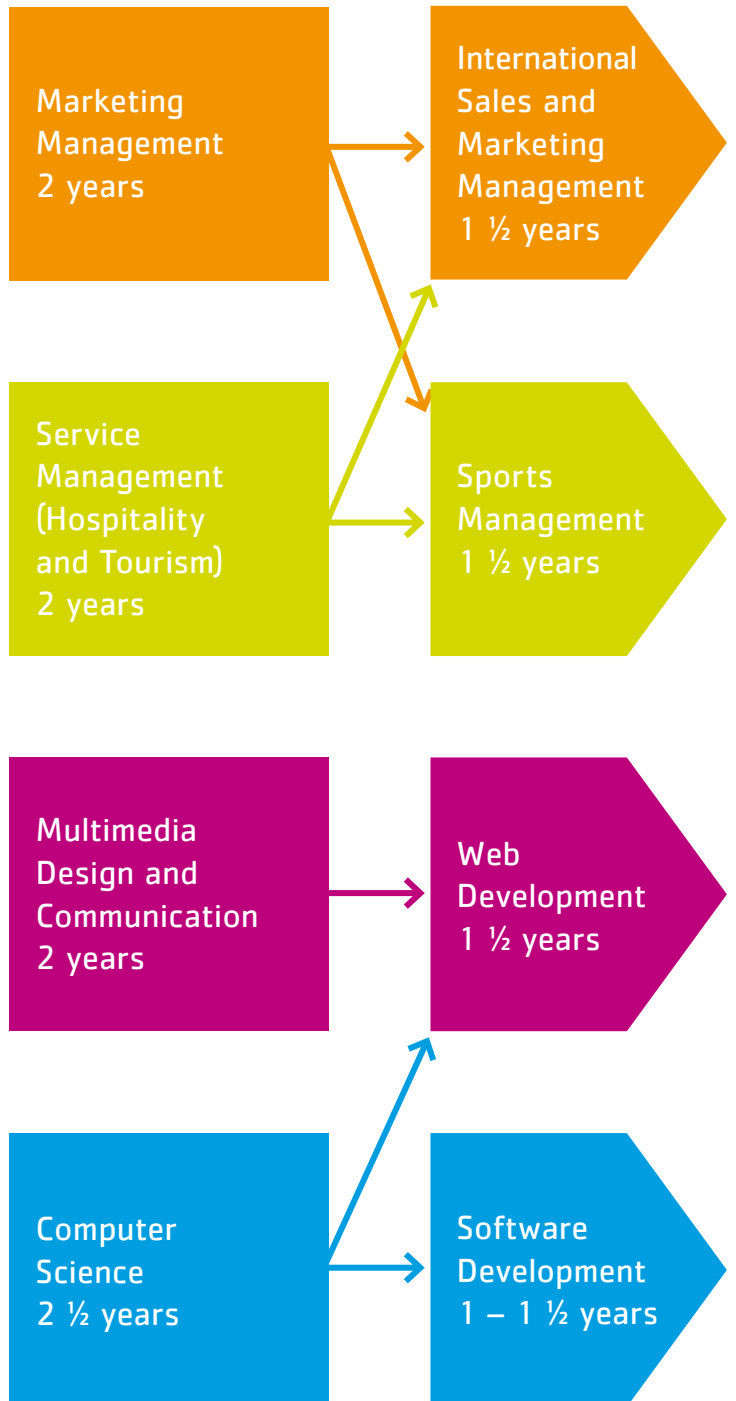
Marketing Management 2 years

International Sales and Marketing Management 1 ½ years

Service Management (Hospitality and Tourism) 2 years

Sports Management 1 ½ years

Multimedia Design and Communication 2 years

Web Development 1 ½ years

Computer Science 2 ½ years

Software Development 1 – 1 ½ years